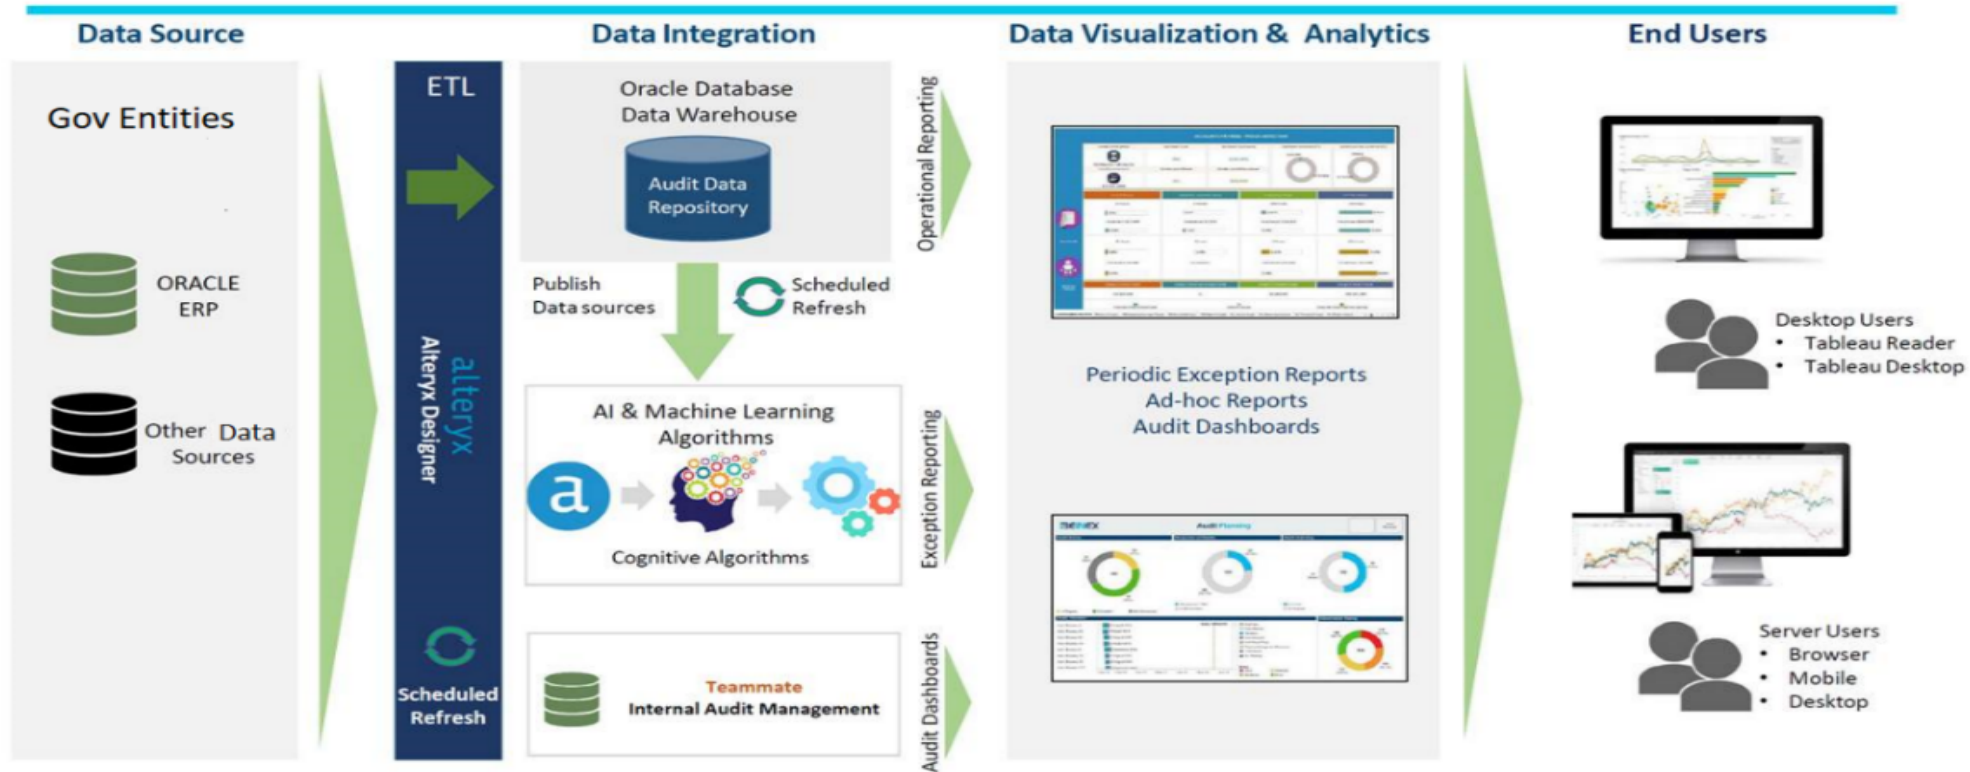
Data Source

Data Integration

Data Visualization & Analytics

End Users

Gov Entities

ORACLE ERP

Other Data Sources

ETL

alteryx
Alteryx Designer

Scheduled Refresh

Oracle Database
Data Warehouse

Audit Data Repository

Publish
Data sources

Scheduled Refresh

AI & Machine Learning Algorithms

Cognitive Algorithms

Teammate
Internal Audit Management

Operational Reporting

Exception Reporting

Audit Dashboards

Periodic Exception Reports
Ad-hoc Reports
Audit Dashboards

Desktop Users
• Tableau Reader
• Tableau Desktop

Server Users
• Browser
• Mobile
• Desktop